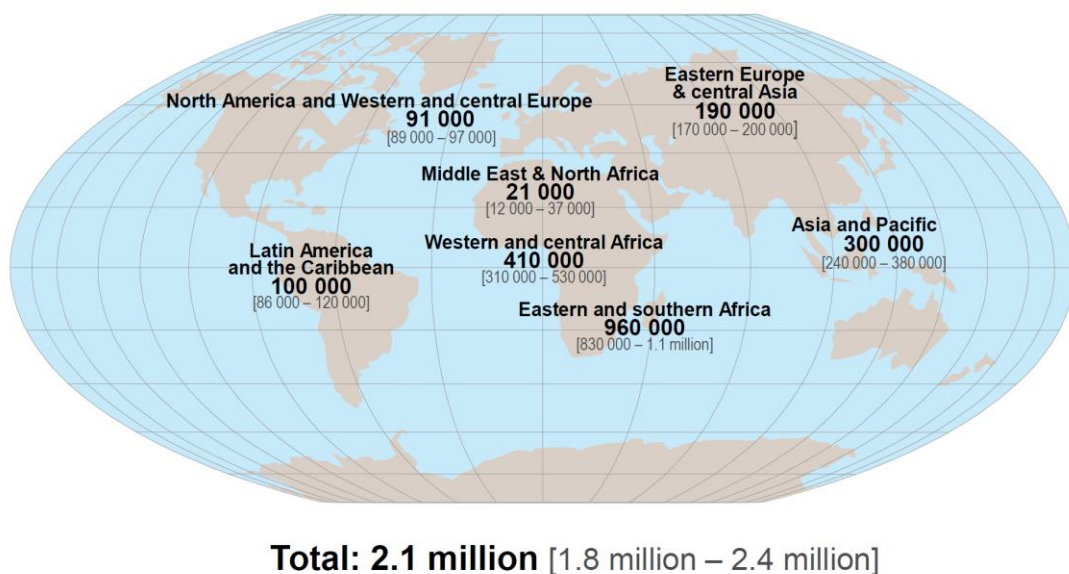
North America and Western and central Europe
91 000
[89 000 – 97 000]

Eastern Europe & central Asia
190 000
[170 000 – 200 000]

Middle East & North Africa
21 000
[12 000 – 37 000]

Asia and Pacific
300 000
[240 000 – 380 000]

Latin America and the Caribbean
100 000
[86 000 – 120 000]

Western and central Africa
410 000
[310 000 – 530 000]

Eastern and southern Africa
960 000
[830 000 – 1.1 million]

Total: 2.1 million [1.8 million – 2.4 million]